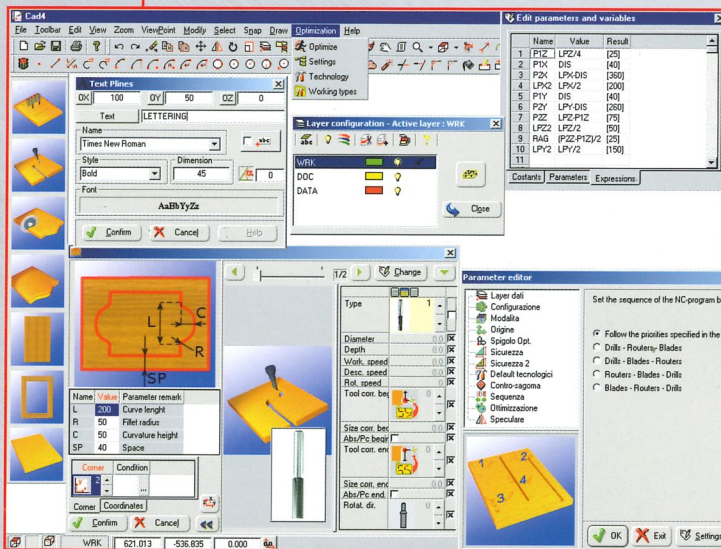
Cad4

File Toolbar Edit View Zoom ViewPoint Modify Select Snap Draw Optimization Help

Optimize
Settings
Technology
Working types

Text Plines
OX 100 OY 50 OZ 0
Text LETTERING
Name
Times New Roman
Style
Bold
Dimension
45
0
Font
AaBbYyZz
Confirm Cancel Help

Layer configuration - Active layer : WRK
WRK
DOC
DATA
Close

Edit parameters and variables

| | Name | Value | Result |
|---|---|---|---|
| 1 | P1Z | LPZ/4 | [25] |
| 2 | P1X | DIS | [40] |
| 3 | P2X | LPX-DIS | [360] |
| 4 | LPX2 | LPX/2 | [200] |
| 5 | P1Y | DIS | [40] |
| 6 | P2Y | LPY-DIS | [260] |
| 7 | P2Z | LPZ-P1Z | [75] |
| 8 | LPZ2 | LPZ/2 | [50] |
| 9 | RAG | (P2Z-P1Z)/2 | [25] |
| 10 | LPY2 | LPY/2 | [150] |
| 11 | | | |

Costants Parameters Expressions

L C R SP

| Name | Value | Parameter remark |
|---|---|---|
| L | 200 | Curve lenght |
| R | 50 | Fillet radius |
| C | 50 | Curvature height |
| SP | 40 | Space |

Corner Condition
2
Corner Coordinates
Confirm Cancel

1/2 Change

Type 1
Diameter 0.0
Depth 0.0
Work. speed 0.0
Desc. speed 0.0
Rot. speed 0.0
Tool corr. beg 0
Size corr. beg 0.0
Abs/Pc begin
Tool corr. end 0
Size corr. end 0.0
Abs/Pc end
Rotat. dir. 0

Parameter editor
Layer dati
Configurazione
Modalità
Origine
Spigolo Opt.
Sicurezza
Sicurezza 2
Default tecnologici
Contro-sagoma
Sequenza
Ottimizzazione
Speculare

Set the sequence of the NC-program b

Follow the priorities specified in the
Drills - Routers - Blades
Drills - Blades - Routers
Routers - Blades - Drills
Blades - Routers - Drills

1 2 3 4

OK Exit Settings

WRK 621.013 -536.835 0.000